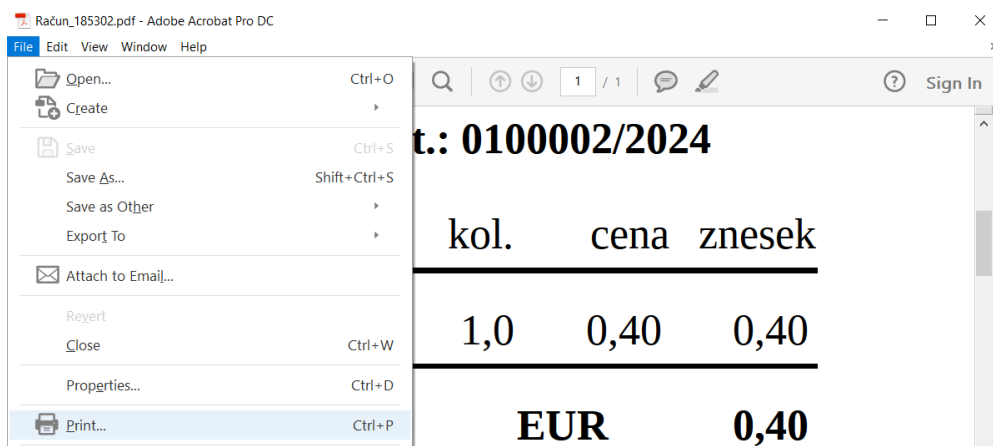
Račun_185302.pdf - Adobe Acrobat Pro DC

File Edit View Window Help

Open... Ctrl+O
Create
Save Ctrl+S
Save As... Shift+Ctrl+S
Save as Other
Export To
Attach to Email...
Revert
Close Ctrl+W
Properties... Ctrl+D
Print... Ctrl+P

1 / 1

Sign In

t.: 0100002/2024

| kol. | cena | znesek |
|---|---|---|
| 1,0 | 0,40 | 0,40 |

EUR 0,40